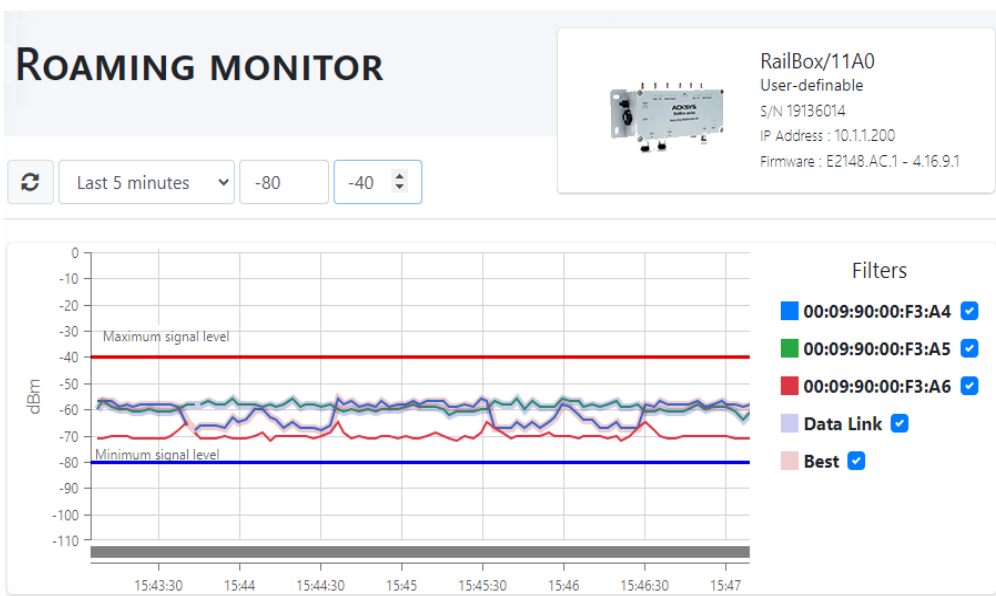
ROAMING MONITOR

RailBox/11A0
User-definable
S/N 19136014
IP Address : 10.1.1.200
Firmware : E2148.AC.1 - 4.16.9.1

Last 5 minutes
-80
-40

0
-10
-20
-30
-40
-50
-60
-70
-80
-90
-100
-110
dBm
Maximum signal level
Minimum signal level
15:43:30
15:44
15:44:30
15:45
15:45:30
15:46
15:46:30
15:47

Filters
00:09:90:00:F3:A4
00:09:90:00:F3:A5
00:09:90:00:F3:A6
Data Link
Best